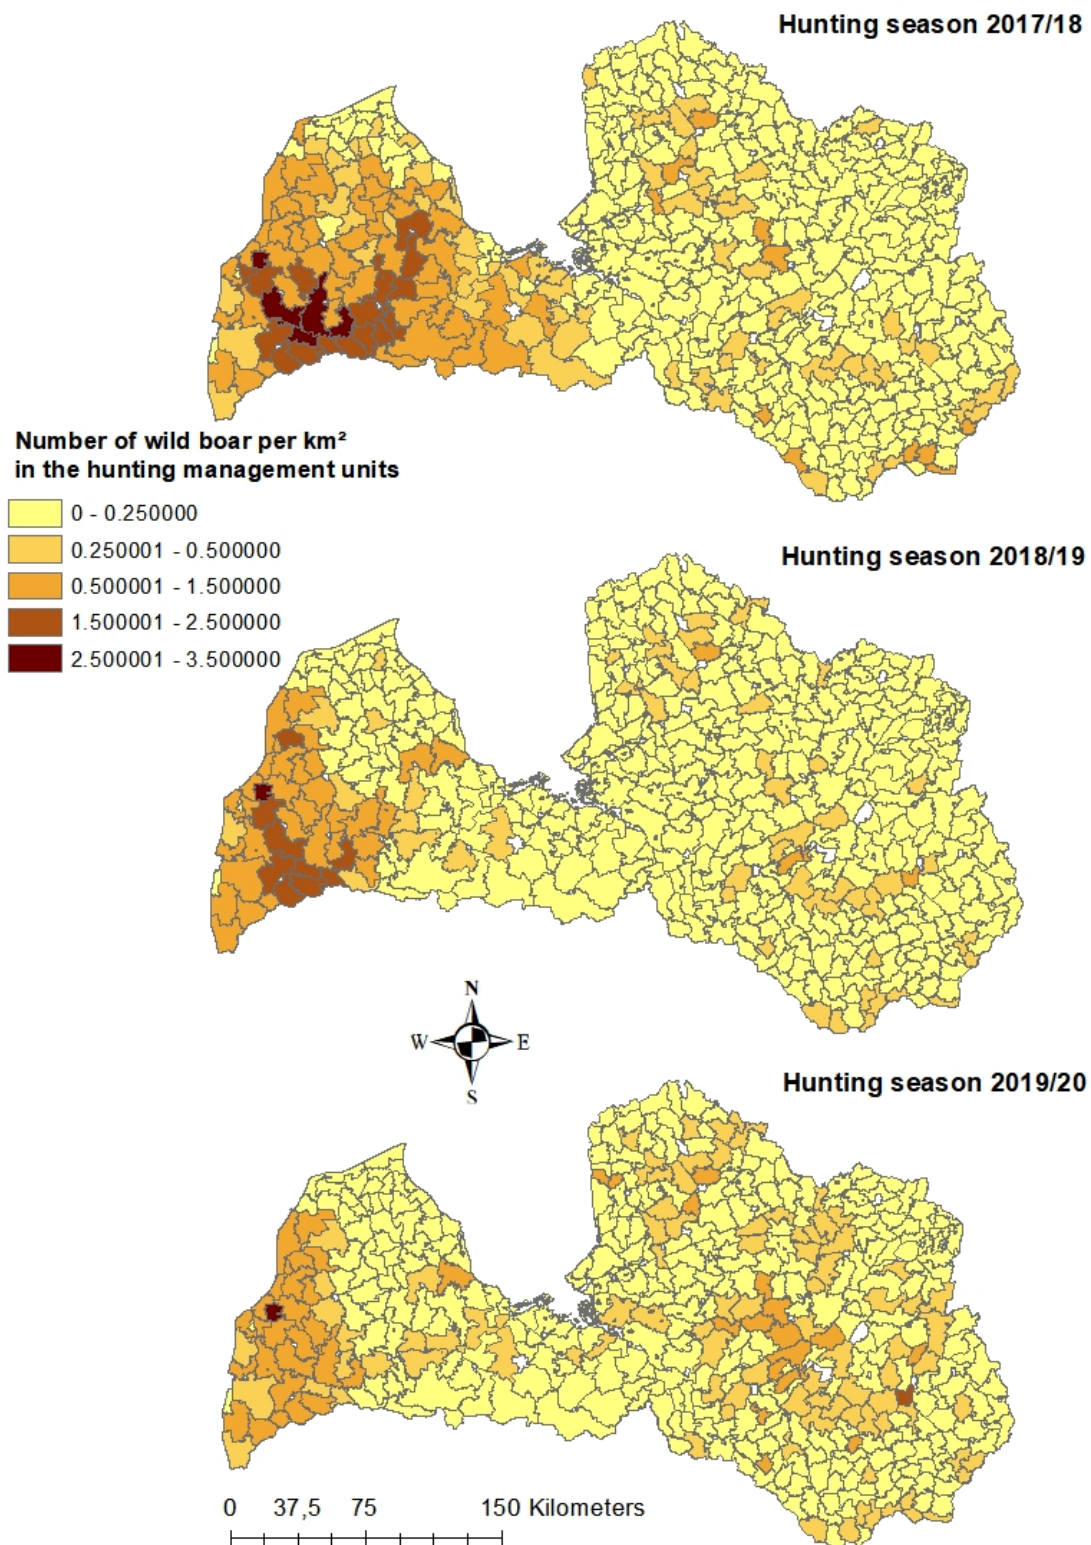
Hunting season 2017/18

Number of wild boar per km²
in the hunting management units

0 - 0.250000
0.250001 - 0.500000
0.500001 - 1.500000
1.500001 - 2.500000
2.500001 - 3.500000

Hunting season 2018/19

N
W
E
S

Hunting season 2019/20

0 37,5 75 150 Kilometers